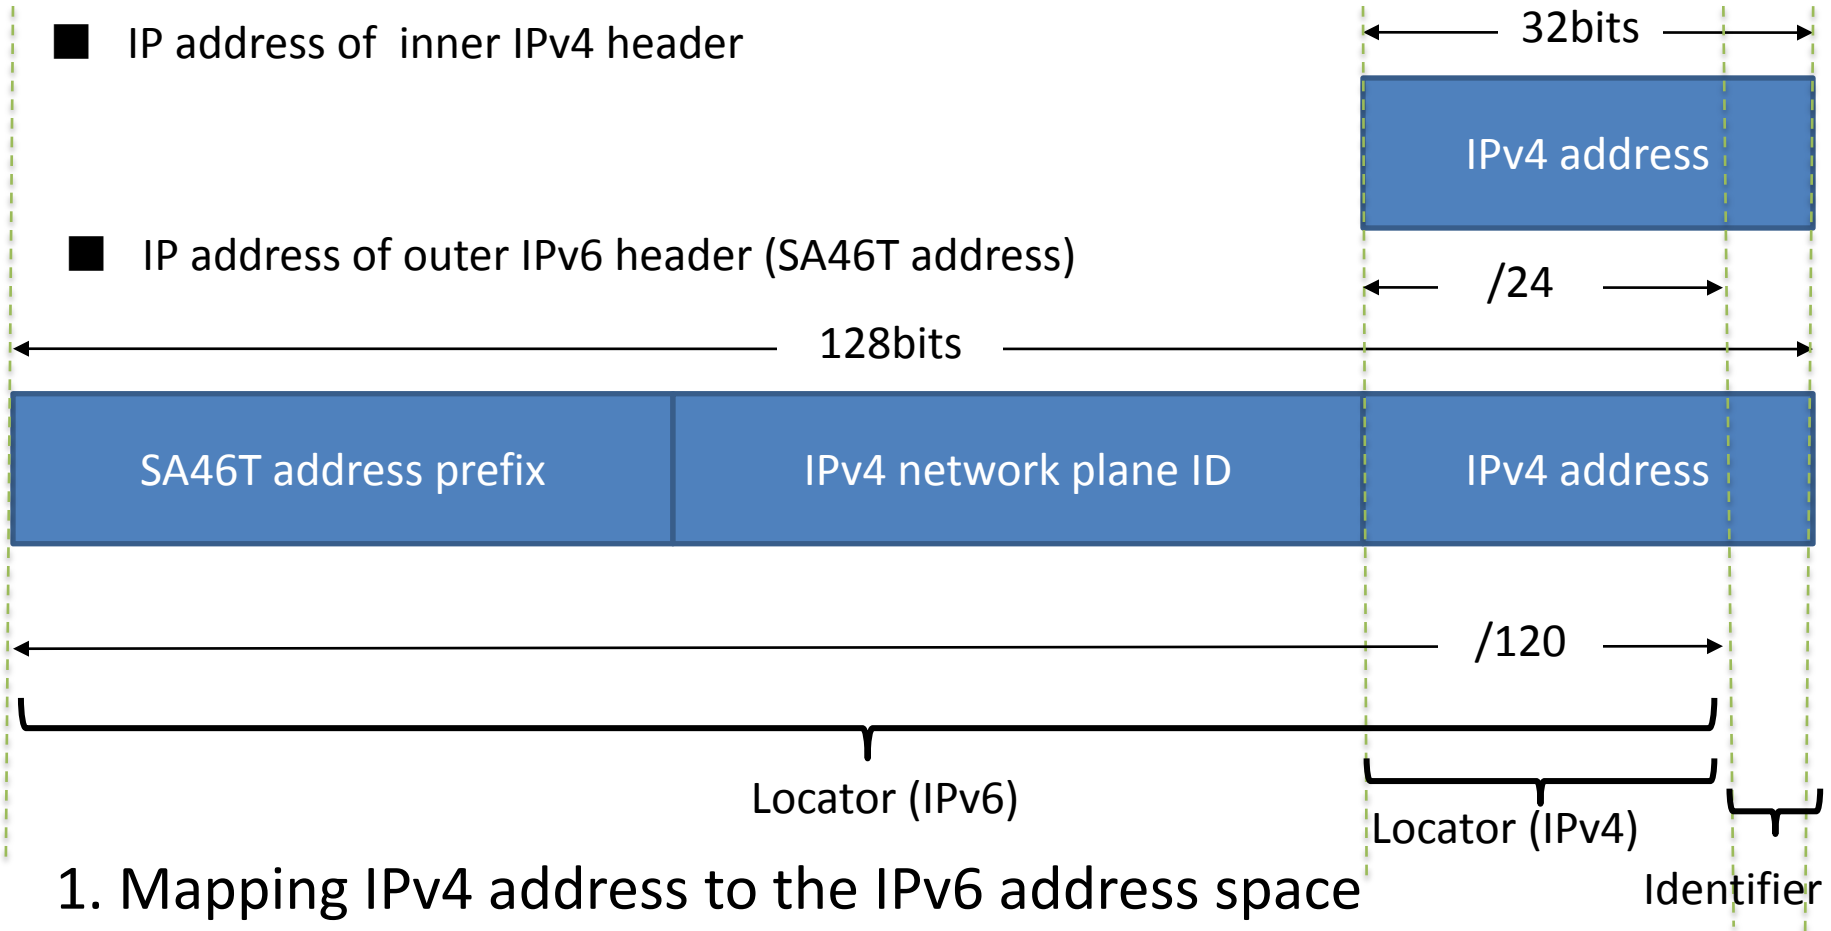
■ IP address of inner IPv4 header

32bits

IPv4 address

■ IP address of outer IPv6 header (SA46T address)

/24

128bits

| SA46T address prefix | IPv4 network plane ID | IPv4 address |
|---|---|---|

/120

Locator (IPv6)

Locator (IPv4)

Identifier

1. Mapping IPv4 address to the IPv6 address space